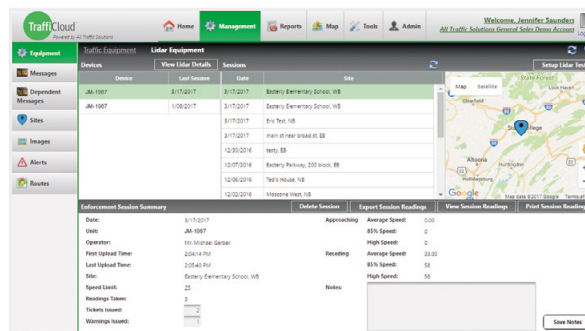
TraffiCloud
Powered by All Traffic Solutions

Home | Management | Reports | Map | Tools | Admin

Welcome, Jennifer Saunders
All Traffic Solutions General Sales Demo Account

Equipment
Messages
Dependent Messages
Sites
Images
Alerts
Routes

Traffic Equipment | Lidar Equipment

Devices | View Lidar Details | Session | Setup Lidar Test

| Device | Last Session |
|---|---|
| JM-1987 | 3/17/2017 |
| JM-1987 | 1/09/2017 |

| Date | Site |
|---|---|
| 3/17/2017 | Easterly Elementary School, WB |
| 3/17/2017 | Easterly Elementary School, WB |
| 3/17/2017 | Eric Test, NB |
| 3/17/2017 | main st near broad st, EB |
| 12/30/2016 | testy, EB |
| 12/07/2016 | Easterly Parkway, 200 block, EB |
| 12/06/2016 | Ted's House, NB |
| 12/02/2016 | Moscone West, NB |

Map | Satellite
State College
Altoona
Huntingdon
Lock Haven
Clearfield
Google
Map data ©2017 Google Terms of

Enforcement Session Summary | Delete Session | Export Session Readings | View Session Readings | Print Session Reading

Date: 3/17/2017
Unit: JM-1987
Operator: Mr. Michael Garber
First Upload Time: 2:04:14 PM
Last Upload Time: 2:05:40 PM
Site: Easterly Elementary School, WB
Speed Limit: 25
Readings Taken: 3
Tickets Issued: 2
Warnings Issued: 1

Approaching Average Speed: 0.00
85% Speed: 0
High Speed: 0
Receding Average Speed: 33.00
85% Speed: 56
High Speed: 56
Notes:

Save Notes